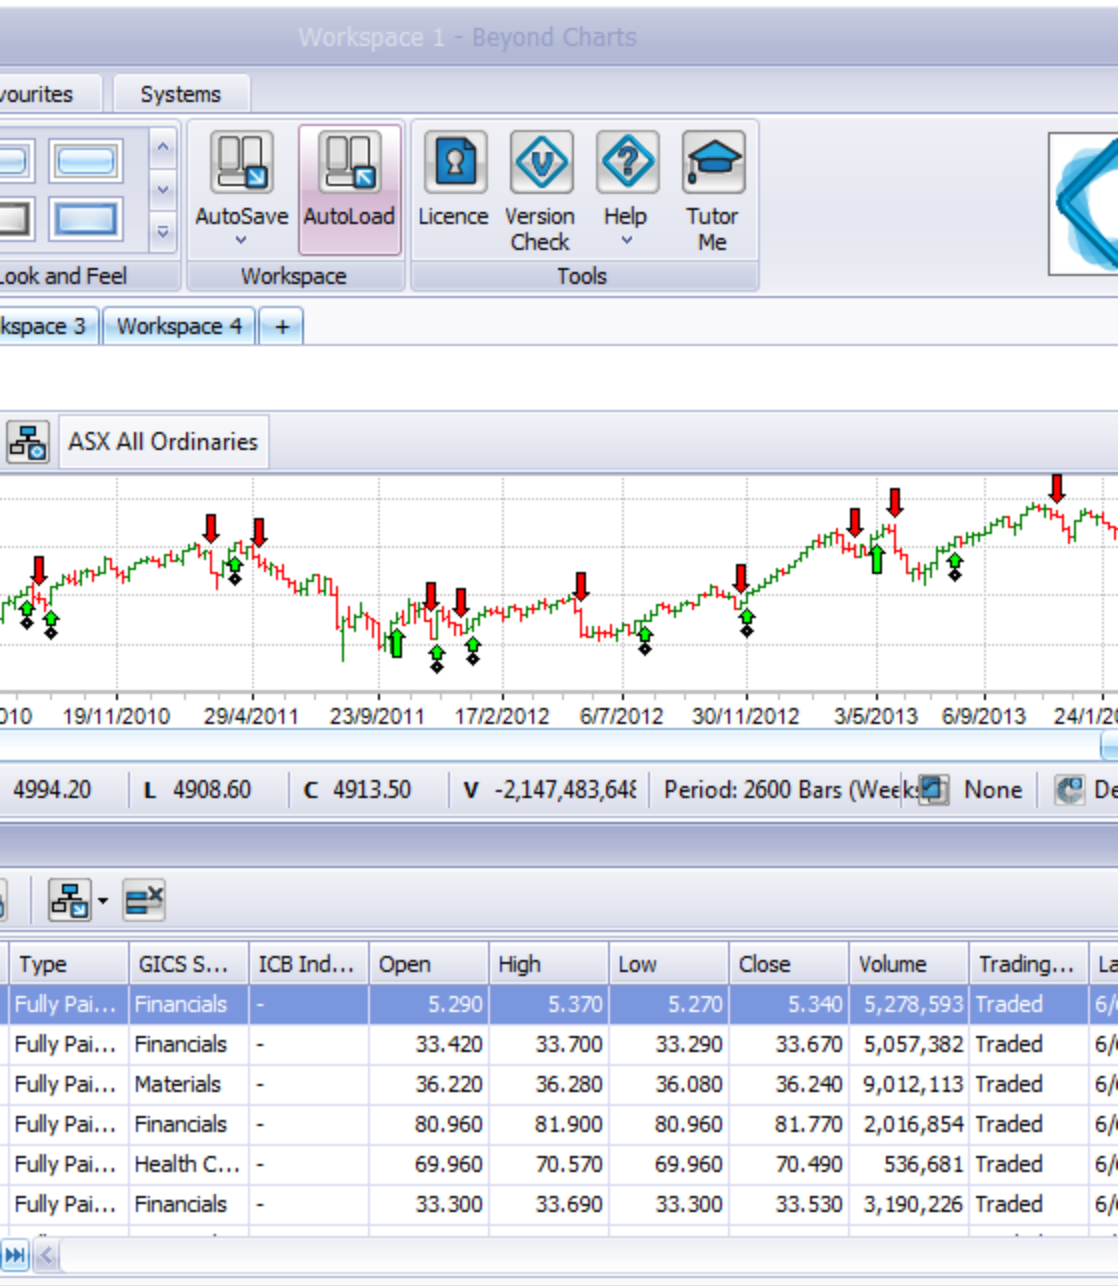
Workspace 1 - Beyond Charts

vourites Systems

AutoSave AutoLoad Licence Version Check Help Tutor Me

Look and Feel Workspace Tools

kspace 3 Workspace 4 +

ASX All Ordinaries

010 19/11/2010 29/4/2011 23/9/2011 17/2/2012 6/7/2012 30/11/2012 3/5/2013 6/9/2013 24/1/2

4994.20 L 4908.60 C 4913.50 V -2,147,483,64 Period: 2600 Bars (Week None De

| Type | GICS S... | ICB Ind... | Open | High | Low | Close | Volume | Trading... | La |
|---|---|---|---|---|---|---|---|---|---|
| Fully Pai... | Financials | - | 5.290 | 5.370 | 5.270 | 5.340 | 5,278,593 | Traded | 6/ |
| Fully Pai... | Financials | - | 33.420 | 33.700 | 33.290 | 33.670 | 5,057,382 | Traded | 6/ |
| Fully Pai... | Materials | - | 36.220 | 36.280 | 36.080 | 36.240 | 9,012,113 | Traded | 6/ |
| Fully Pai... | Financials | - | 80.960 | 81.900 | 80.960 | 81.770 | 2,016,854 | Traded | 6/ |
| Fully Pai... | Health C... | - | 69.960 | 70.570 | 69.960 | 70.490 | 536,681 | Traded | 6/ |
| Fully Pai... | Financials | - | 33.300 | 33.690 | 33.300 | 33.530 | 3,190,226 | Traded | 6/ |